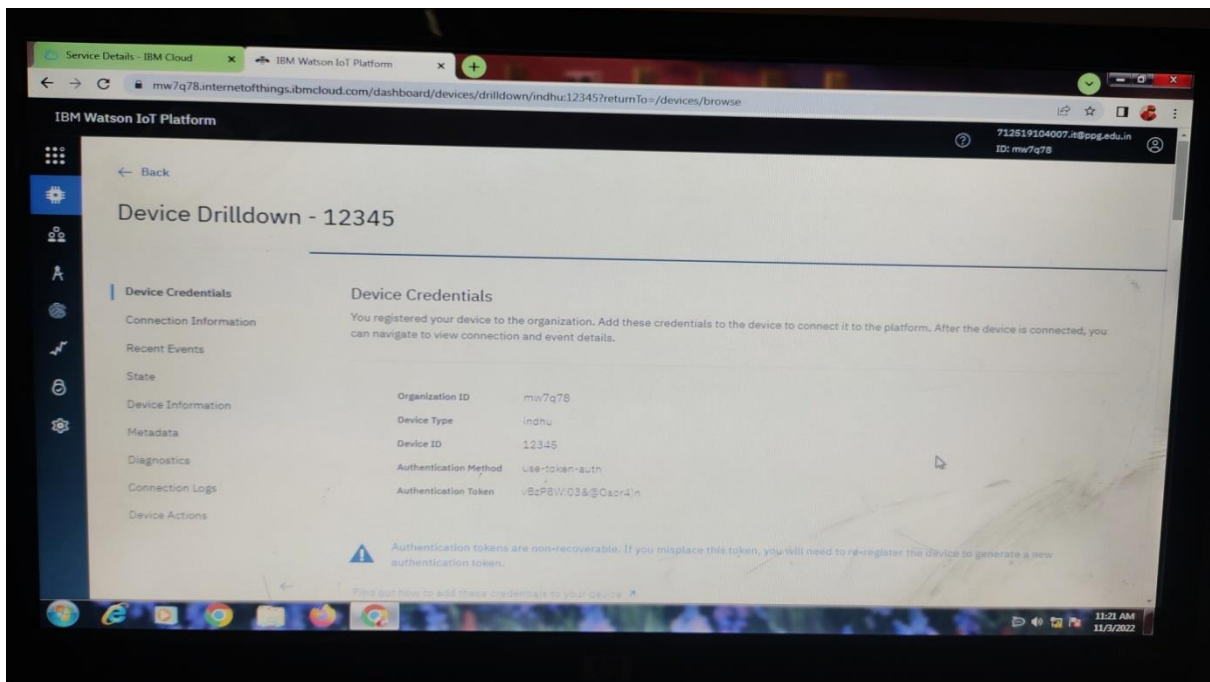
Service Details - IBM Cloud
IBM Watson IoT Platform
mw7q78.internetofthings.ibmcloud.com/dashboard/devices/drilldown/indhu:12345?returnTo=/devices/browse

IBM Watson IoT Platform
712519104007.it@ppg.edu.in
ID: mw7q78

← Back

Device Drilldown - 12345

Device Credentials
Connection Information
Recent Events
State
Device Information
Metadata
Diagnostics
Connection Logs
Device Actions

Device Credentials

You registered your device to the organization. Add these credentials to the device to connect it to the platform. After the device is connected, you can navigate to view connection and event details.

| | |
|---|---|
| Organization ID | mw7q78 |
| Device Type | indhu |
| Device ID | 12345 |
| Authentication Method | use-token-auth |
| Authentication Token | vBzP8W!03&@Oapr4)n |

Authentication tokens are non-recoverable. If you misplace this token, you will need to re-register the device to generate a new authentication token.

Find out how to add these credentials to your device

11:21 AM
11/3/2022